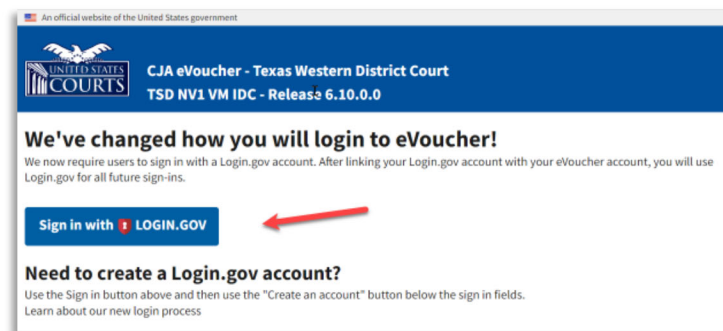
An official website of the United States government

UNITED STATES COURTS

CJA eVoucher - Texas Western District Court
TSD NV1 VM IDC - Release 6.10.0.0

We've changed how you will login to eVoucher!

We now require users to sign in with a Login.gov account. After linking your Login.gov account with your eVoucher account, you will use Login.gov for all future sign-ins.

Sign in with LOGIN.GOV

Need to create a Login.gov account?

Use the Sign in button above and then use the "Create an account" button below the sign in fields.
Learn about our new login process